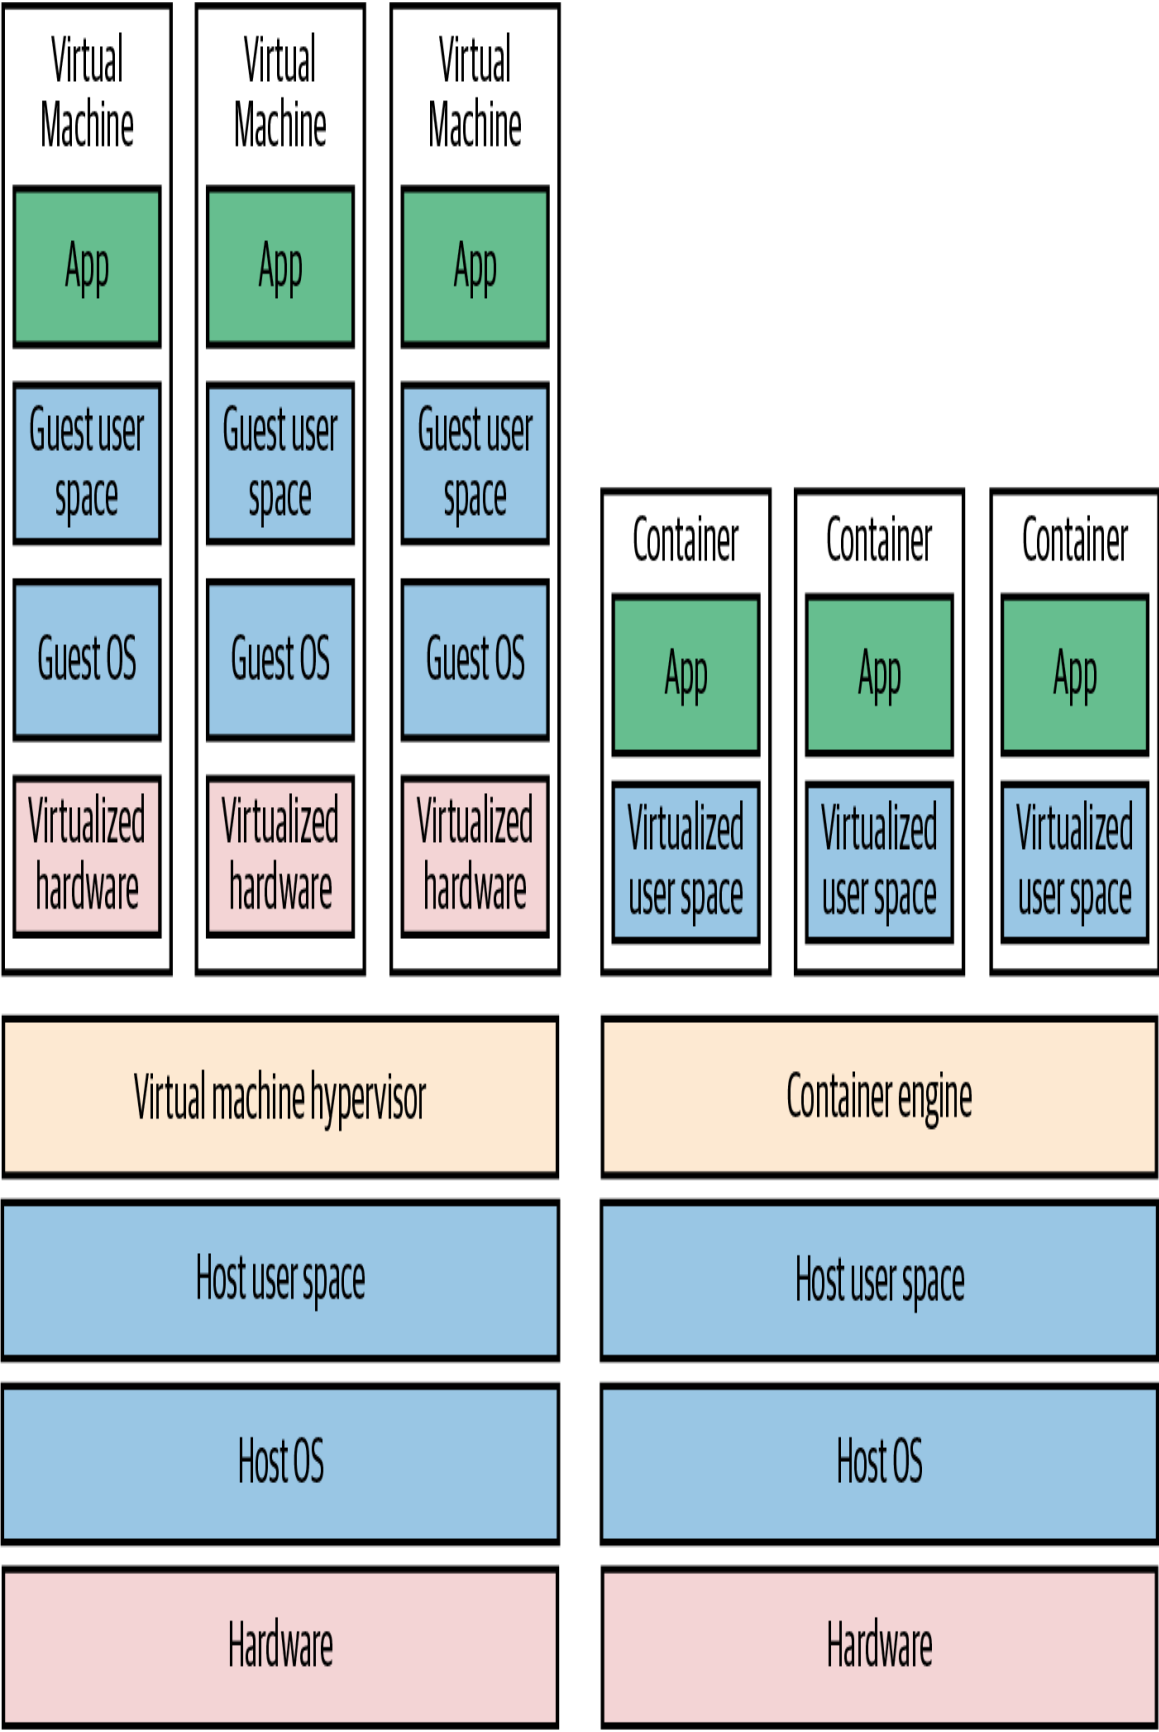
Virtual Machine

App

Guest user space

Guest OS

Virtualized hardware

Virtual Machine

App

Guest user space

Guest OS

Virtualized hardware

Virtual Machine

App

Guest user space

Guest OS

Virtualized hardware

Container

App

Virtualized user space

Container

App

Virtualized user space

Container

App

Virtualized user space

Virtual machine hypervisor

Host user space

Host OS

Hardware

Container engine

Host user space

Host OS

Hardware